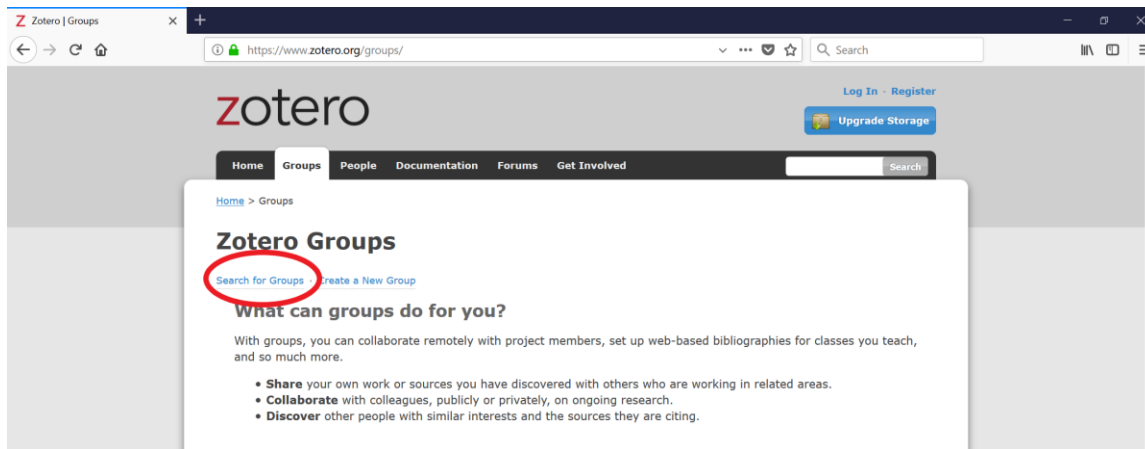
Z Zotero | Groups ×

https://www.zotero.org/groups/

Search

zotero

Log In · Register

Upgrade Storage

Home Groups People Documentation Forums Get Involved

Search

Home > Groups

Zotero Groups

Search for Groups Create a New Group

What can groups do for you?

With groups, you can collaborate remotely with project members, set up web-based bibliographies for classes you teach, and so much more.

- **Share** your own work or sources you have discovered with others who are working in related areas.
- **Collaborate** with colleagues, publicly or privately, on ongoing research.
- **Discover** other people with similar interests and the sources they are citing.